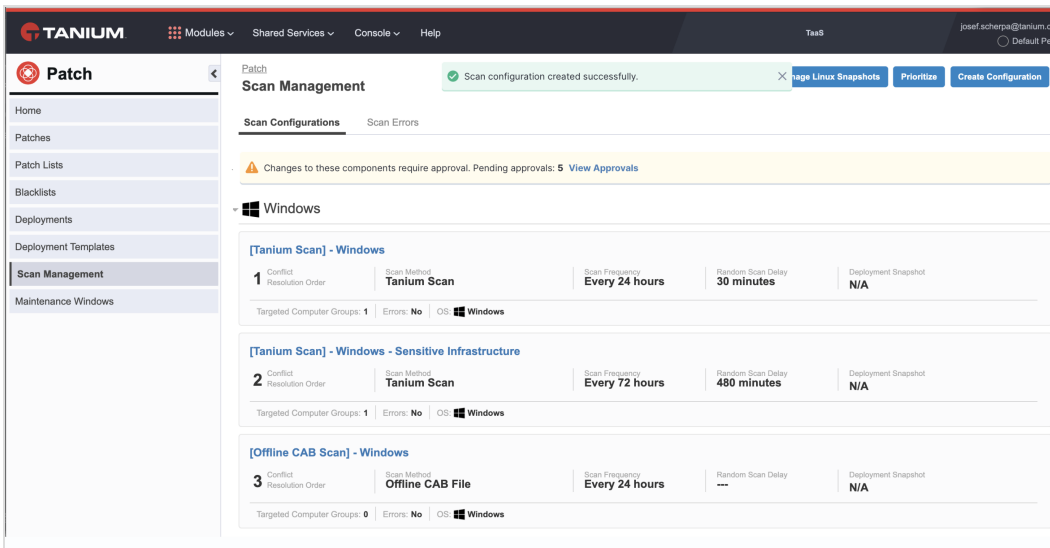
TANIUM Modules Shared Services Console Help TaaS josef.scherpa@tanium.c Default Pe

Patch

Home
Patches
Patch Lists
Blacklists
Deployments
Deployment Templates
Scan Management
Maintenance Windows

Patch
Scan Management

Scan configuration created successfully.

nage Linux Snapshots Prioritize Create Configuration

Scan Configurations Scan Errors

Changes to these components require approval. Pending approvals: 5 View Approvals

Windows

[Tanium Scan] - Windows
1 Conflict Resolution Order
Scan Method Tanium Scan
Scan Frequency Every 24 hours
Random Scan Delay 30 minutes
Deployment Snapshot N/A
Targeted Computer Groups: 1 | Errors: No | OS: Windows

[Tanium Scan] - Windows - Sensitive Infrastructure
2 Conflict Resolution Order
Scan Method Tanium Scan
Scan Frequency Every 72 hours
Random Scan Delay 480 minutes
Deployment Snapshot N/A
Targeted Computer Groups: 1 | Errors: No | OS: Windows

[Offline CAB Scan] - Windows
3 Conflict Resolution Order
Scan Method Offline CAB File
Scan Frequency Every 24 hours
Random Scan Delay ---
Deployment Snapshot N/A
Targeted Computer Groups: 0 | Errors: No | OS: Windows